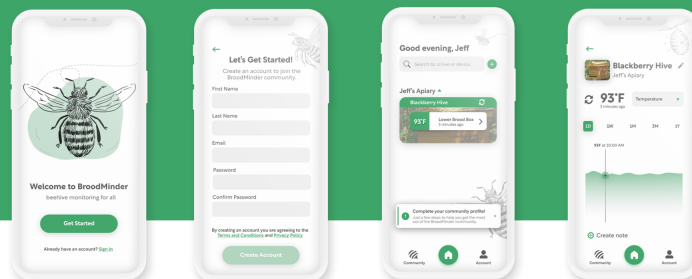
Welcome to BroodMinder
beehive monitoring for all

Get Started

Already have an account? Sign in

←

Let's Get Started!

Create an account to join the BroodMinder community.

First Name

Last Name

Email

Password

Confirm Password

By creating an account you are agreeing to the Terms and Conditions and Privacy Policy

Create Account

Good evening, Jeff

Search for drives or device...

+

Jeff's Apiary

Blackberry Hive

93°F

Lower Brood Box
5 minutes ago

Complete your community profile!
Just a few steps to help you get the most out of the BroodMinder community.

Community

Account

←

Blackberry Hive

Jeff's Apiary

93°F
5 minutes ago

Temperature

1D

1W

1M

3M

1Y

93° at 10:00 AM

Create note

Community

Account